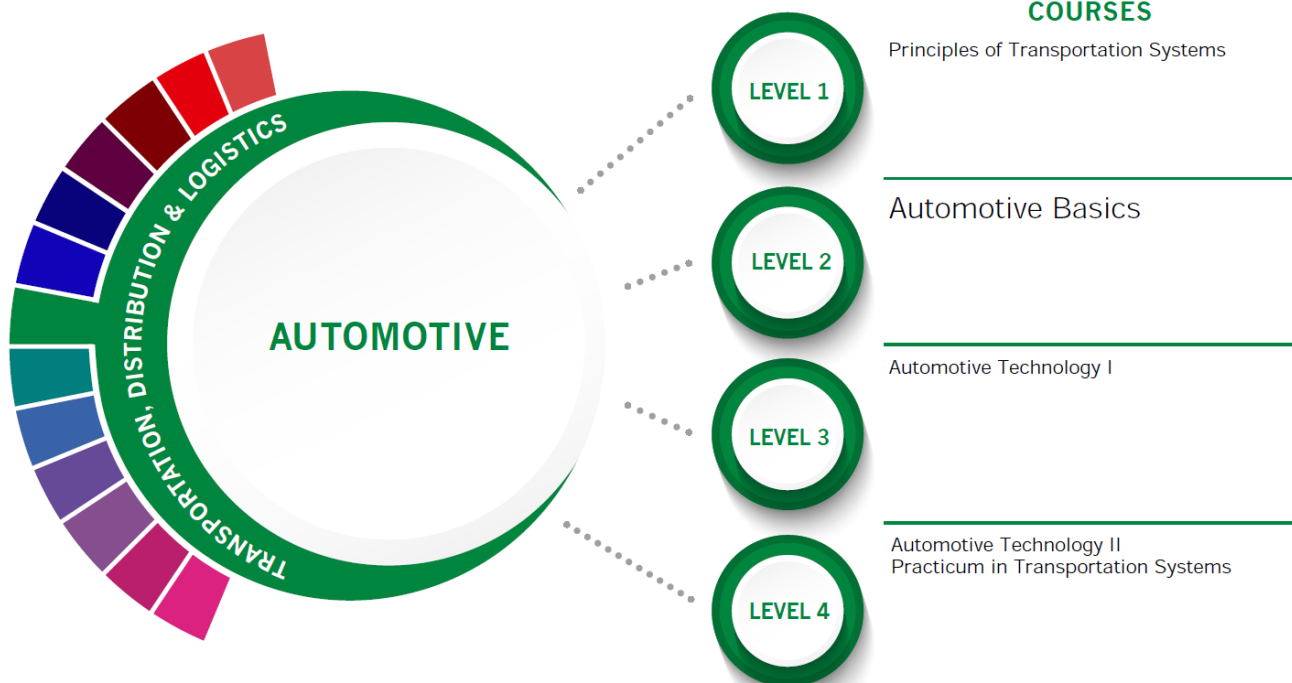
TRANSPORTATION, DISTRIBUTION & LOGISTICS

AUTOMOTIVE

COURSES

LEVEL 1
Principles of Transportation Systems

LEVEL 2
Automotive Basics

LEVEL 3
Automotive Technology I

LEVEL 4
Automotive Technology II
Practicum in Transportation Systems